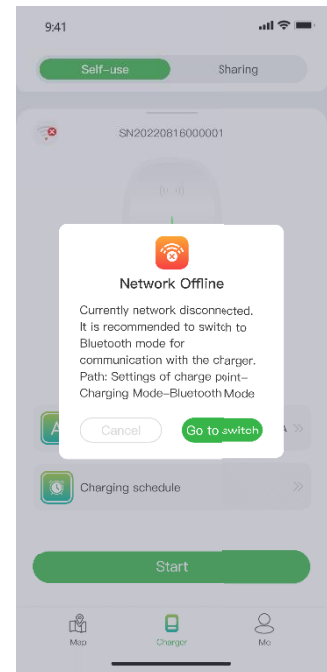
9:41

Self-use

Sharing

SN20220816000001

Network Offline

Currently network disconnected. It is recommended to switch to Bluetooth mode for communication with the charger. Path: Settings of charge point–Charging Mode–Bluetooth Mode

Cancel

Go to switch

Charging schedule

Start

Map

Charger

Me